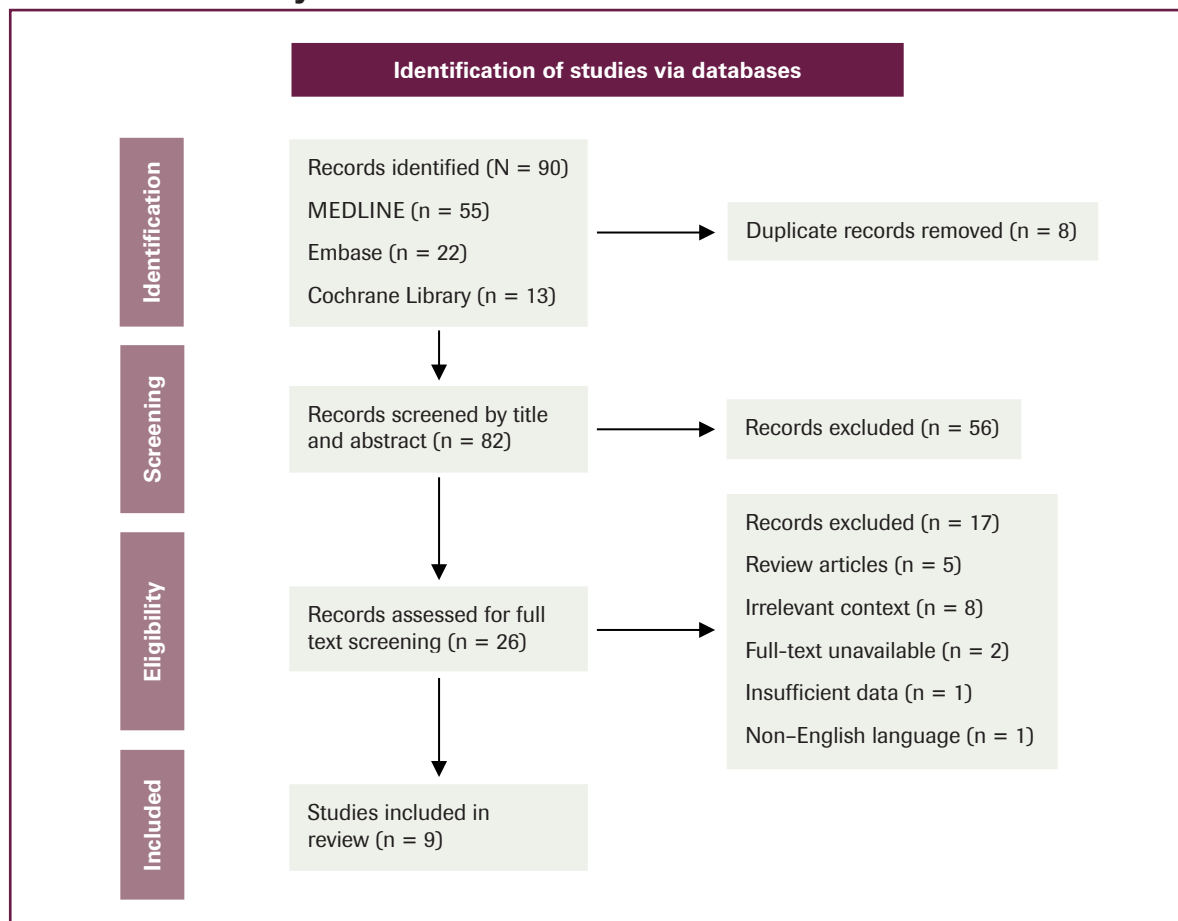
Identification of studies via databases

Identification

Records identified (N = 90)
MEDLINE (n = 55)
Embase (n = 22)
Cochrane Library (n = 13)

Duplicate records removed (n = 8)

Screening

Records screened by title and abstract (n = 82)

Records excluded (n = 56)

Eligibility

Records assessed for full text screening (n = 26)

Records excluded (n = 17)
Review articles (n = 5)
Irrelevant context (n = 8)
Full-text unavailable (n = 2)
Insufficient data (n = 1)
Non-English language (n = 1)

Included

Studies included in review (n = 9)